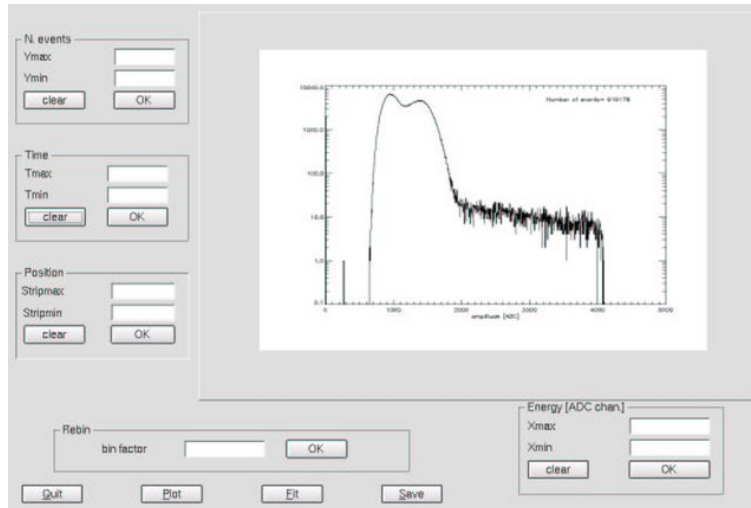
N. events
Ymax
Ymin
clear
OK

Time
Tmax
Tmin
clear
OK

Position
Stripmax
Stripmin
clear
OK

10000.0
1000.0
100.0
10.0
1.0
0.1
0
1000
2000
3000
4000
5000
Number of events: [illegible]
amplitude [ADC]

Rebin
bin factor
OK

Energy [ADC chan.]
Xmax
Xmin
clear
OK

Quit
Plot
Fit
Save